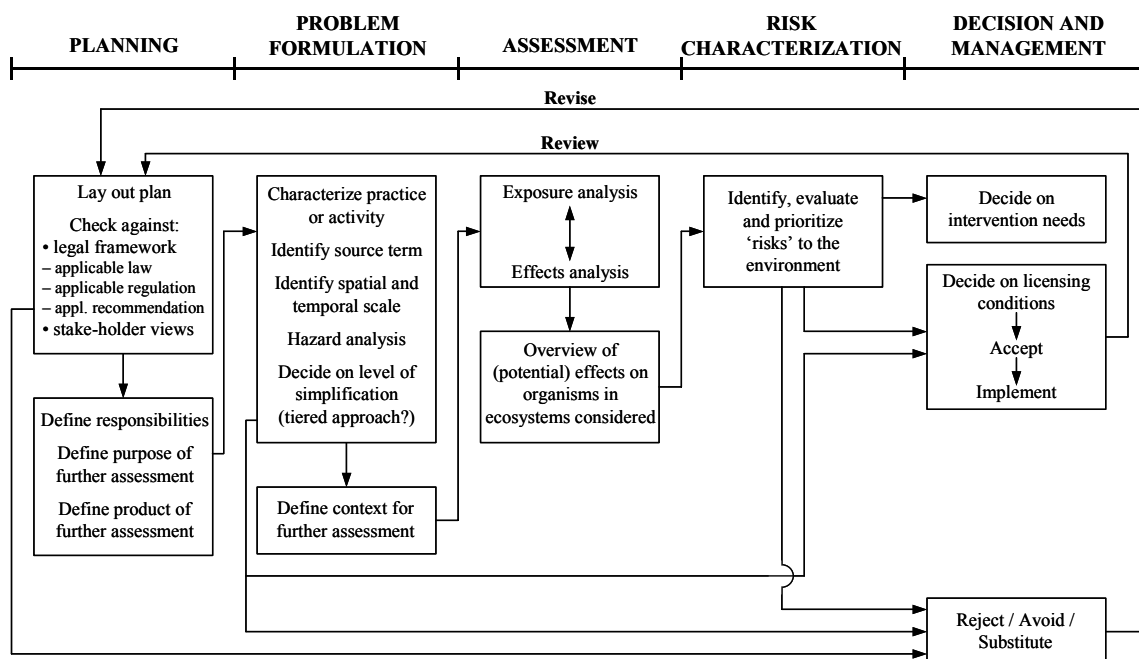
PLANNING

PROBLEM FORMULATION

ASSESSMENT

RISK CHARACTERIZATION

DECISION AND MANAGEMENT

Revise

Review

Lay out plan

Check against:
• legal framework
– applicable law
– applicable regulation
– appl. recommendation
• stake-holder views

Define responsibilities

Define purpose of further assessment

Define product of further assessment

Characterize practice or activity

Identify source term

Identify spatial and temporal scale

Hazard analysis

Decide on level of simplification (tiered approach?)

Define context for further assessment

Exposure analysis

Effects analysis

Overview of (potential) effects on organisms in ecosystems considered

Identify, evaluate and prioritize 'risks' to the environment

Decide on intervention needs

Decide on licensing conditions

Accept

Implement

Reject / Avoid / Substitute